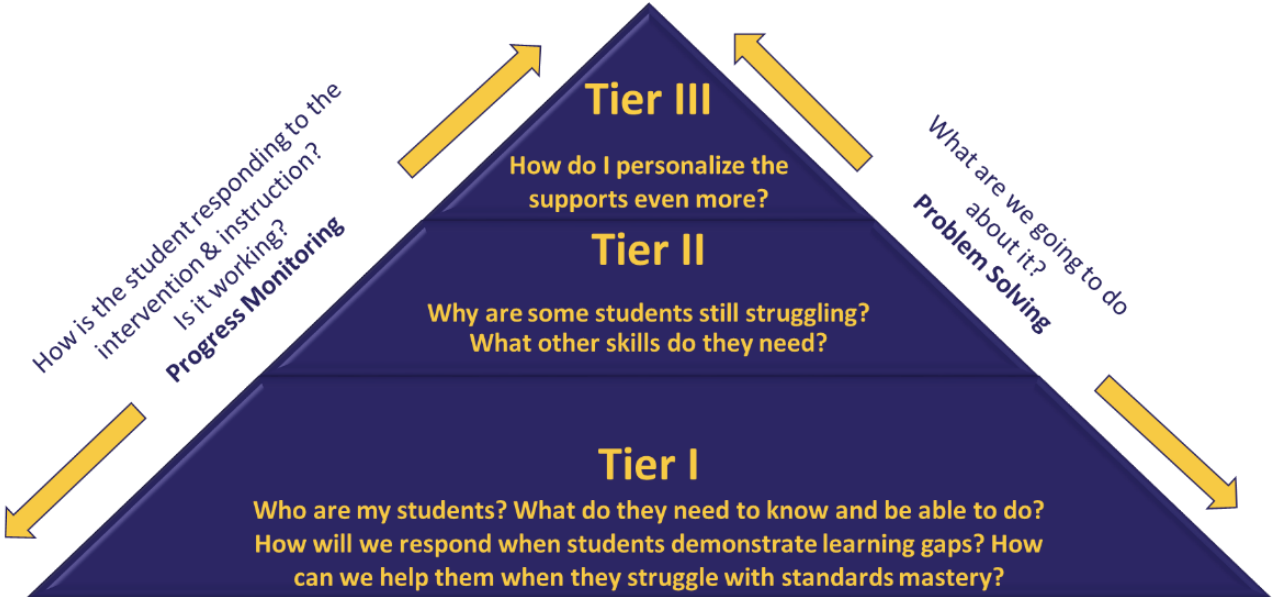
How is the student responding to the intervention & instruction? Is it working?
Progress Monitoring

Tier III

How do I personalize the supports even more?

What are we going to do about it?
Problem Solving

Tier II

Why are some students still struggling? What other skills do they need?

Tier I

Who are my students? What do they need to know and be able to do? How will we respond when students demonstrate learning gaps? How can we help them when they struggle with standards mastery?